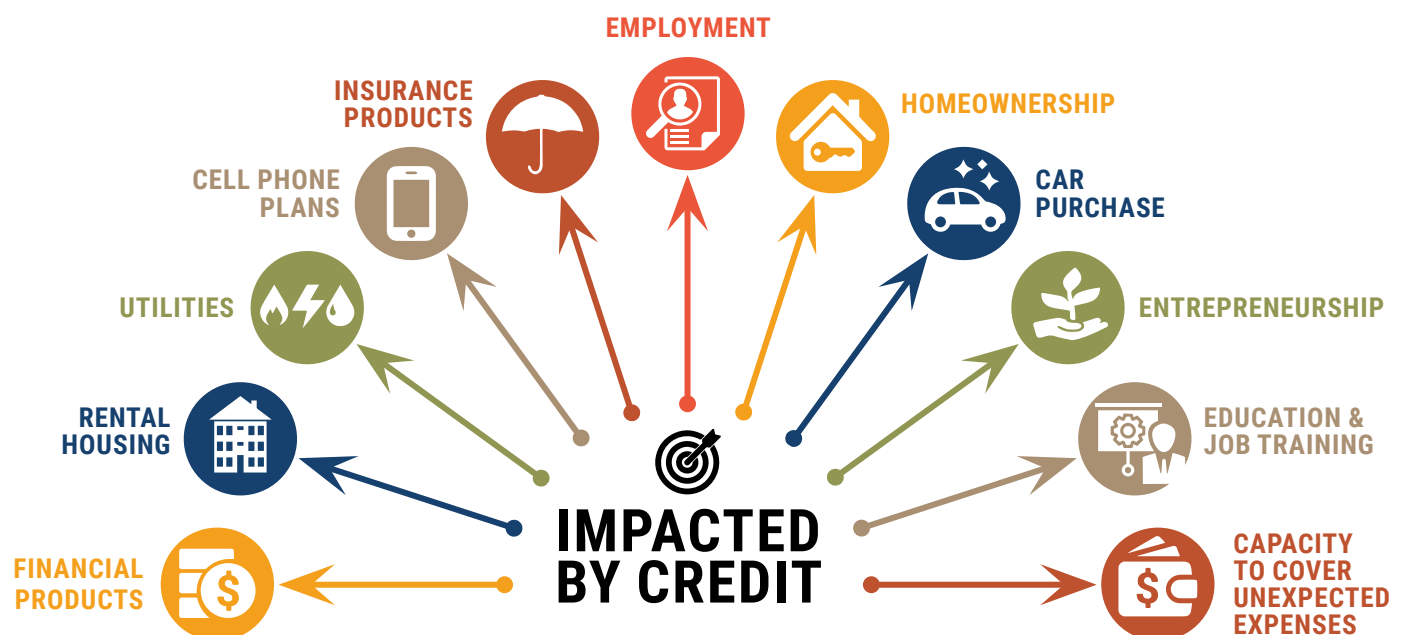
EMPLOYMENT

INSURANCE PRODUCTS

HOMEOWNERSHIP

CELL PHONE PLANS

CAR PURCHASE

UTILITIES

ENTREPRENEURSHIP

RENTAL HOUSING

EDUCATION & JOB TRAINING

IMPACTED BY CREDIT

FINANCIAL PRODUCTS

CAPACITY TO COVER UNEXPECTED EXPENSES